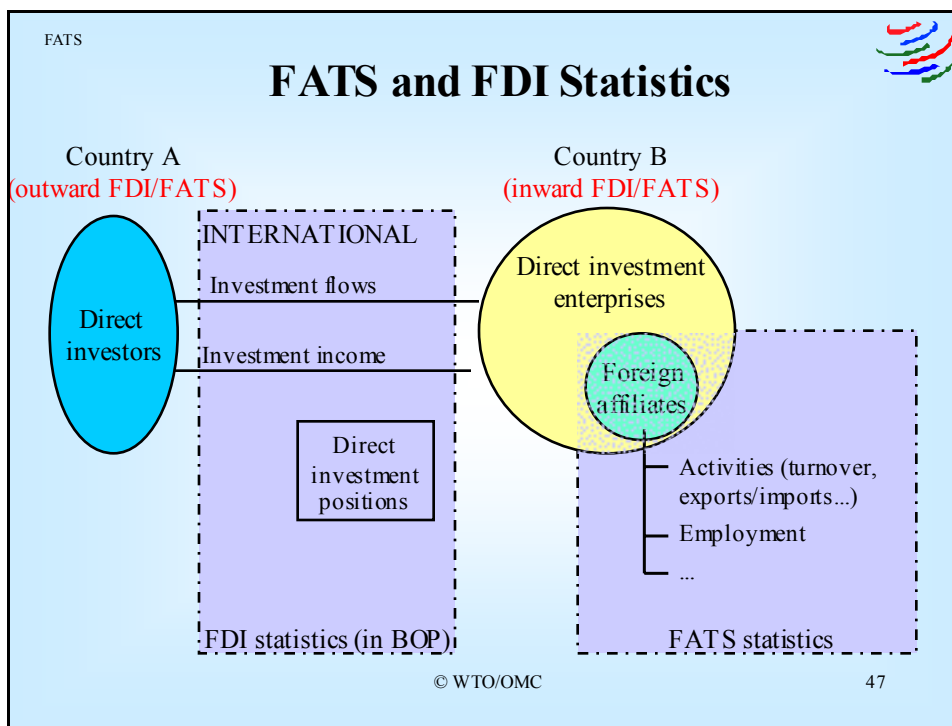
FATS

FATS and FDI Statistics

Country A
(outward FDI/FATS)

Country B
(inward FDI/FATS)

INTERNATIONAL

Investment flows

Investment income

Direct investors

Direct investment positions

Direct investment enterprises

Foreign affiliates

Activities (turnover, exports/imports...)

Employment

...

FDI statistics (in BOP)

FATS statistics

© WTO/OMC

47